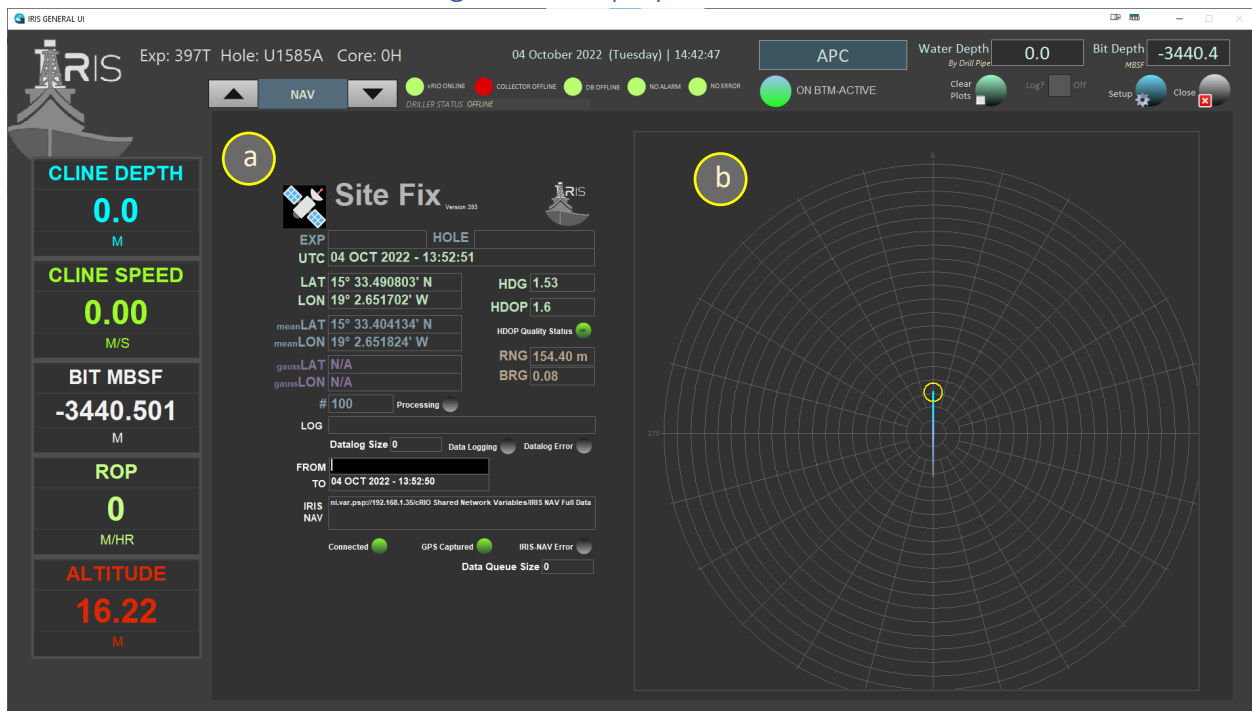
IRIS GENERAL UI

IRIS Exp: 397T Hole: U1585A Core: 0H

04 October 2022 (Tuesday) | 14:42:47

APC

Water Depth By Drill Pipe 0.0

Bit Depth MBSF -3440.4

NAV

cRIO ONLINE COLLECTOR OFFLINE DB OFFLINE NO ALARM NO ERROR

DRILLER STATUS OFFLINE

ON BTM-ACTIVE

Clear Plots

Log? Off

Setup

Close

CLINE DEPTH
0.0
M

CLINE SPEED
0.00
M/S

BIT MBSF
-3440.501
M

ROP
0
M/HR

ALTITUDE
16.22
M

a

Site Fix Version 393

IRIS

EXP HOLE
UTC 04 OCT 2022 - 13:52:51

LAT 15° 33.490803' N
LON 19° 2.651702' W
HDG 1.53
HDOP 1.6

meanLAT 15° 33.404134' N
meanLON 19° 2.651824' W
HDOP Quality Status

gaussLAT N/A
gaussLON N/A
RNG 154.40 m
BRG 0.08

# 100 Processing

LOG

Datalog Size 0 Data Logging Datalog Error

FROM
TO 04 OCT 2022 - 13:52:50

IRIS NAV ni.var.psp://192.168.1.35/cRIO Shared Network Variables/IRIS NAV Full Data

Connected GPS Captured IRIS-NAV Error

Data Queue Size 0

b

0

270